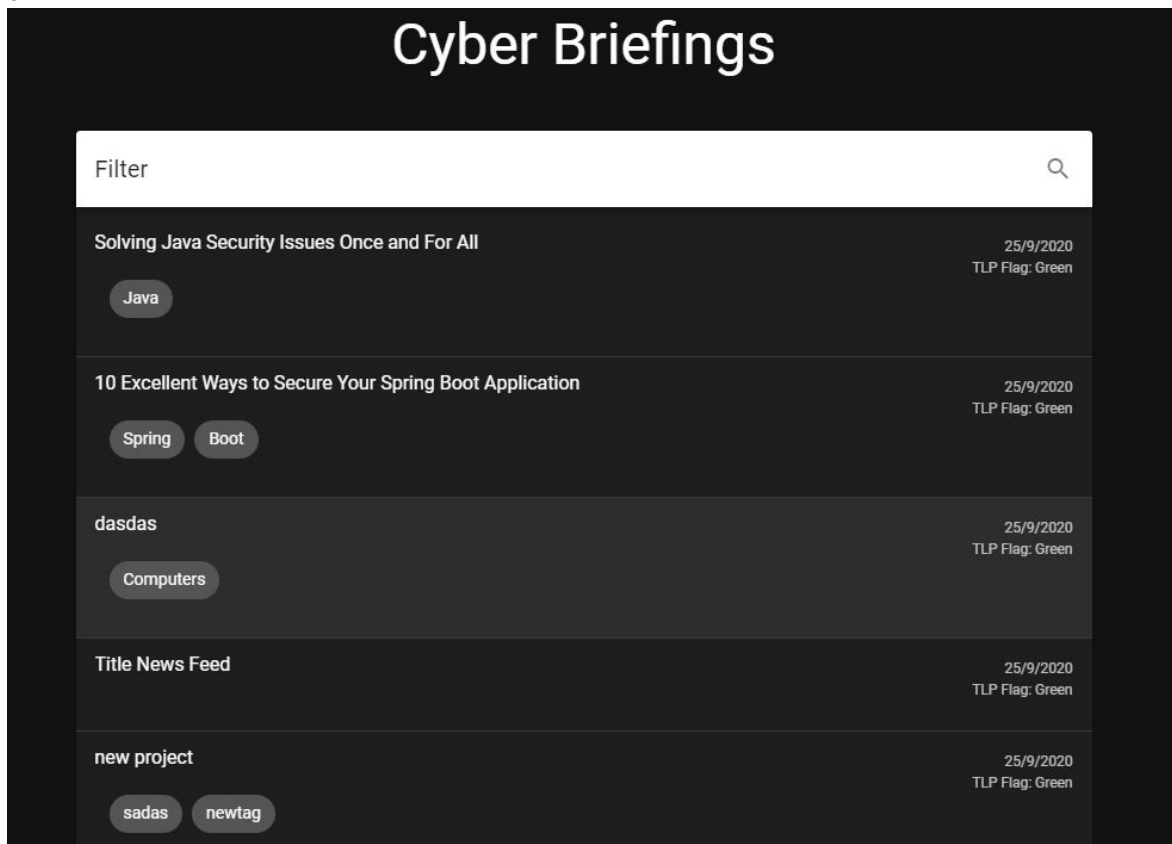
Cyber Briefings

Filter

Solving Java Security Issues Once and For All

25/9/2020
TLP Flag: Green

Java

10 Excellent Ways to Secure Your Spring Boot Application

25/9/2020
TLP Flag: Green

Spring

Boot

dasdas

25/9/2020
TLP Flag: Green

Computers

Title News Feed

25/9/2020
TLP Flag: Green

new project

25/9/2020
TLP Flag: Green

sadas

newtag